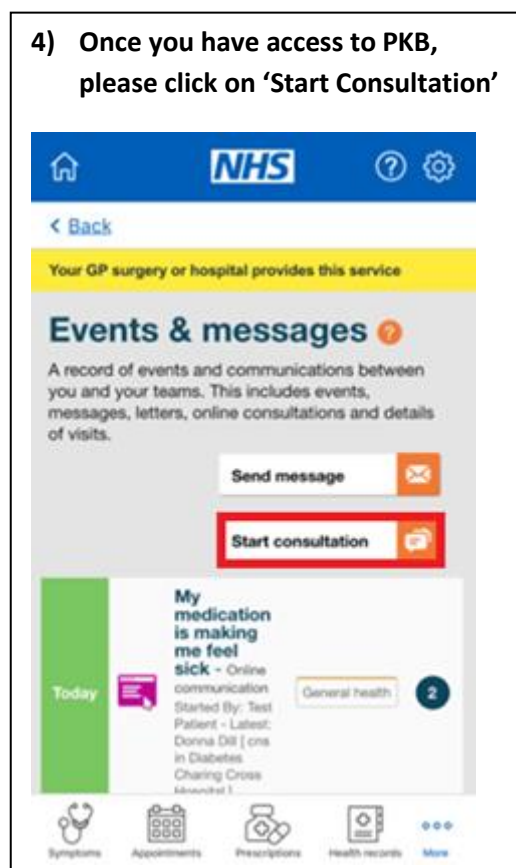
4) Once you have access to PKB, please click on 'Start Consultation'

NHS

< Back

Your GP surgery or hospital provides this service

Events & messages

A record of events and communications between you and your teams. This includes events, messages, letters, online consultations and details of visits.

Send message

Start consultation

Today

My medication is making me feel sick - Online communication Started By: Test Patient - Latest: Donna Dill [ cns in Diabetes Charing Cross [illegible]

General health

2

Symptoms Appointments Prescriptions Health records More